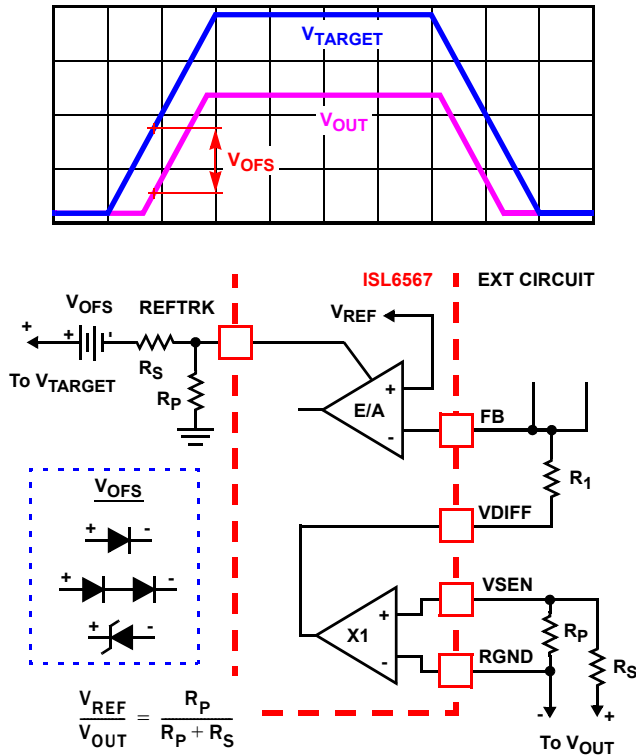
$V_{TARGET}$

$V_{OUT}$

$V_{OFS}$

ISL6567

EXT CIRCUIT

$V_{OFS}$

REFTRK

+

+

To $V_{TARGET}$

$R_S$

$R_P$

$V_{REF}$

+

E/A

-

FB

$R_1$

VDIFF

$V_{OFS}$

+ -

+ -

+ -

VSEN

+

X1

-

$R_P$

$R_S$

RGND

-

+

To $V_{OUT}$

$\frac{V_{REF}}{V_{OUT}} = \frac{R_P}{R_P + R_S}$